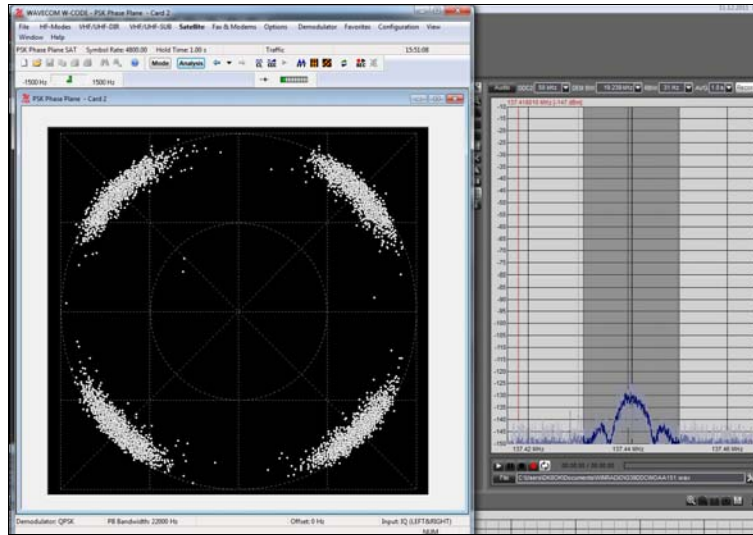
WAVECOM W-CODE - PSK Phase Plane - Card 2

File HF-Modes VHF/UHF-DIR VHF/UHF-SUB Satellite Fax & Modems Options Demodulator Favorites Configuration View Window Help

PSK Phase Plane SAT Symbol Rate: 4800.00 Hold Time: 1.00 s Traffic 15:51:08

Mode Analysis

-1500 Hz 1500 Hz

PSK Phase Plane - Card 2

Demodulator: QPSK PB Bandwidth: 22800 Hz Offset: 0 Hz Input: IQ (LEFT&RIGHT)

NUM

Radio DDC 50 kHz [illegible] 16.239 kHz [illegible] 31 Hz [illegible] AVG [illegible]

137.418010 MHz [-147 dBm]

-10
-15
-20
-25
-30
-35
-40
-45
-50
-55
-60
-65
-70
-75
-80
-85
-90
-95
-100
-105
-110
-115
-120
-125
-130
-135
-140
-145
-150

137.42 MHz 137.44 MHz 137.46 MHz

00:00:00 / 00:00:00

File C:\Users\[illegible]\Documents\WinRADIO\G39DDCWOA\A151.wav